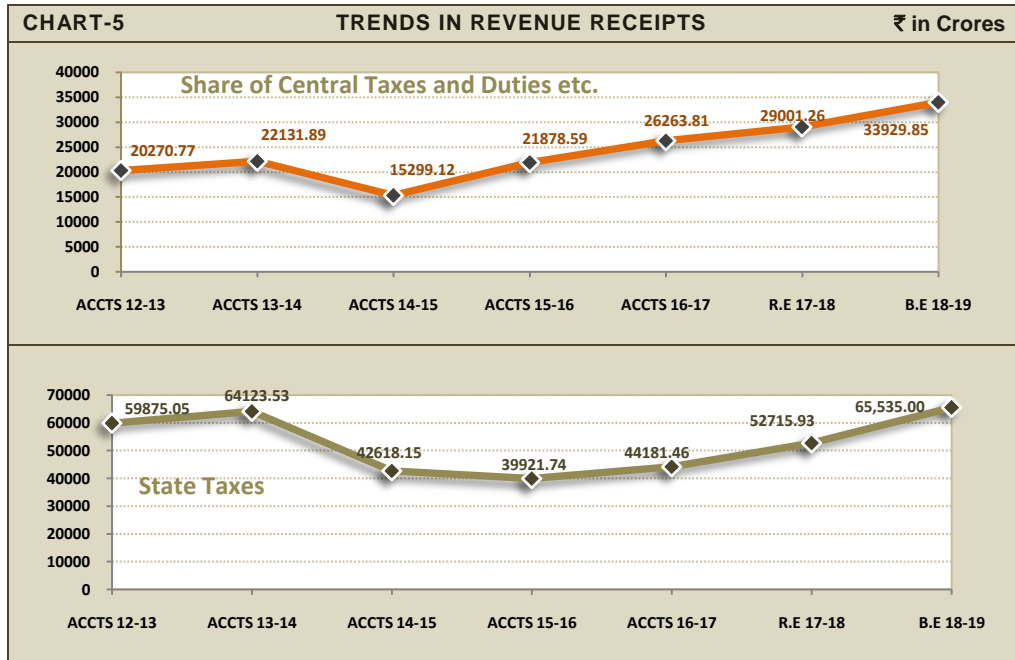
CHART-5

TRENDS IN REVENUE RECEIPTS

₹ in Crores

Share of Central Taxes and Duties etc.

40000
35000
30000
25000
20000
15000
10000
5000
0

20270.77
22131.89
15299.12
21878.59
26263.81
29001.26
33929.85

ACCTS 12-13
ACCTS 13-14
ACCTS 14-15
ACCTS 15-16
ACCTS 16-17
R.E 17-18
B.E 18-19

70000
60000
50000
40000
30000
20000
10000
0

59875.05
64123.53
42618.15
39921.74
44181.46
52715.93
65,535.00

State Taxes

ACCTS 12-13
ACCTS 13-14
ACCTS 14-15
ACCTS 15-16
ACCTS 16-17
R.E 17-18
B.E 18-19